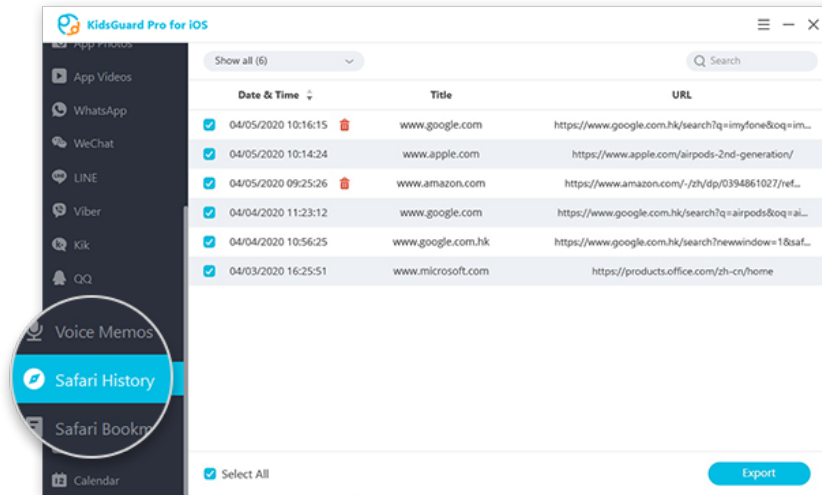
KidsGuard Pro for iOS

App Photos
App Videos
WhatsApp
WeChat
LINE
Viber
Kik
QQ
Voice Memos
Safari History
Safari Bookm
Calendar

Show all (6)

Search

| Date & Time | Title | URL |
|---|---|---|
| 04/05/2020 10:16:15 | www.google.com | https://www.google.com.hk/search?q=imyfone&oq=im... |
| 04/05/2020 10:14:24 | www.apple.com | https://www.apple.com/airpods-2nd-generation/ |
| 04/05/2020 09:25:26 | www.amazon.com | https://www.amazon.com/-/zh/dp/0394861027/ref... |
| 04/04/2020 11:23:12 | www.google.com | https://www.google.com.hk/search?q=airpods&oq=ai... |
| 04/04/2020 10:56:25 | www.google.com.hk | https://www.google.com.hk/search?newwindow=1&sat... |
| 04/03/2020 16:25:51 | www.microsoft.com | https://products.office.com/zh-cn/home |

Select All

Export